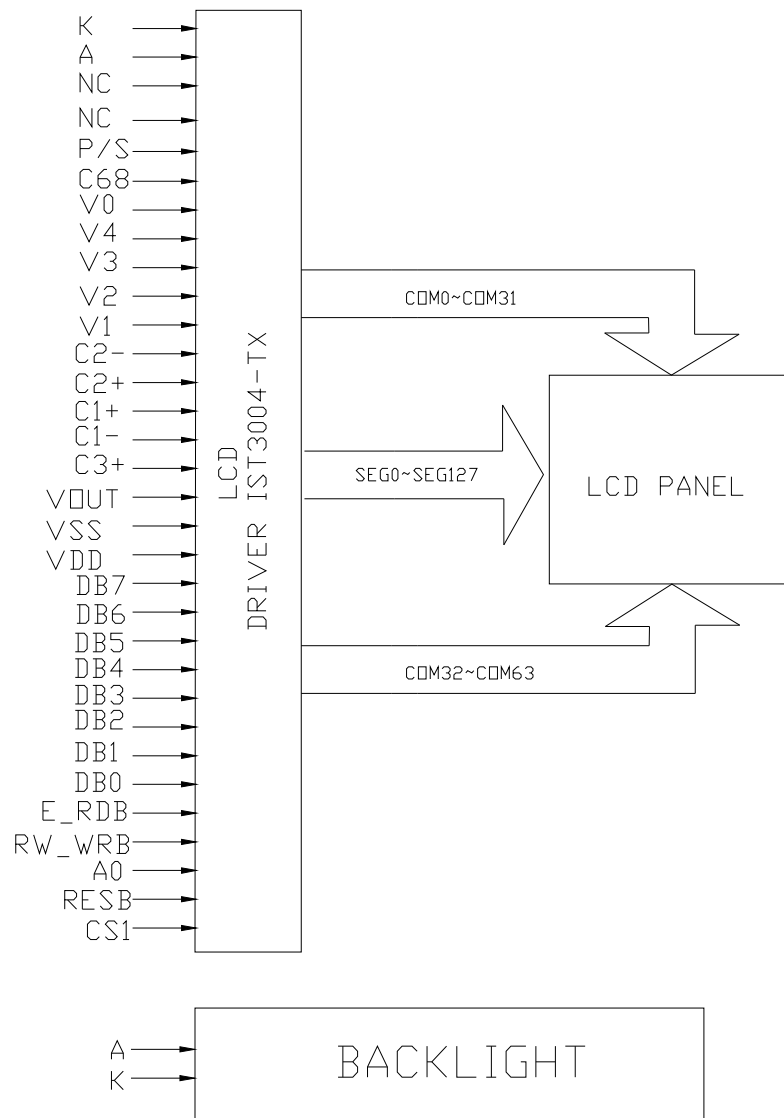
K
A
NC
NC
P/S
C68
V0
V4
V3
V2
V1
C2-
C2+
C1+
C1-
C3+
VOUT
VSS
VDD
DB7
DB6
DB5
DB4
DB3
DB2
DB1
DB0
E_RDB
RW_WRB
A0
RESB
CS1

LCD
DRIVER IST3004-TX

COM0~COM31

SEG0~SEG127

COM32~COM63

LCD PANEL

A
K

BACKLIGHT